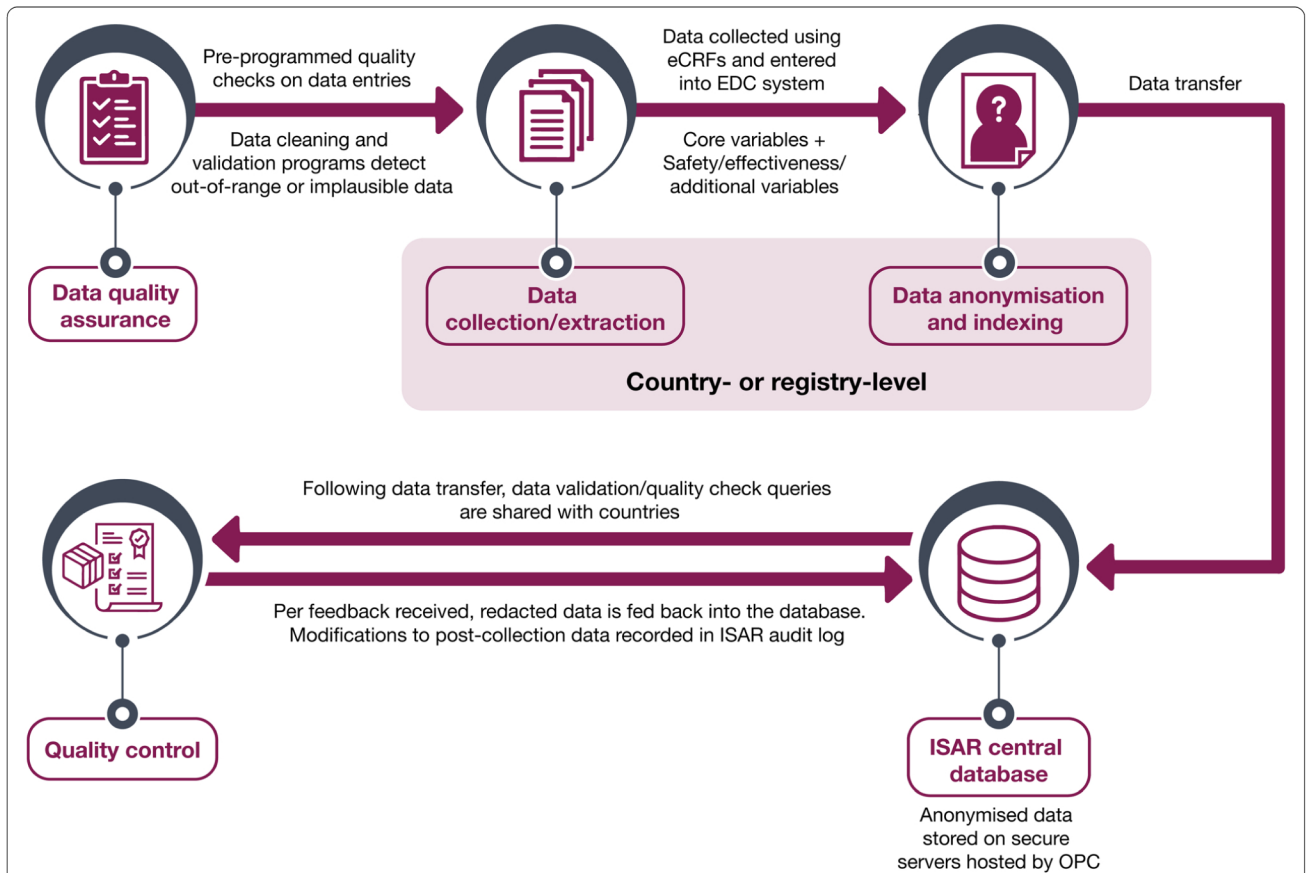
Pre-programmed quality checks on data entries

Data cleaning and validation programs detect out-of-range or implausible data

Data collected using eCRFs and entered into EDC system

Core variables + Safety/effectiveness/ additional variables

Data transfer

Data quality assurance

Data collection/extraction

Data anonymisation and indexing

Country- or registry-level

Following data transfer, data validation/quality check queries are shared with countries

Per feedback received, redacted data is fed back into the database. Modifications to post-collection data recorded in ISAR audit log

Quality control

ISAR central database

Anonymised data stored on secure servers hosted by OPC